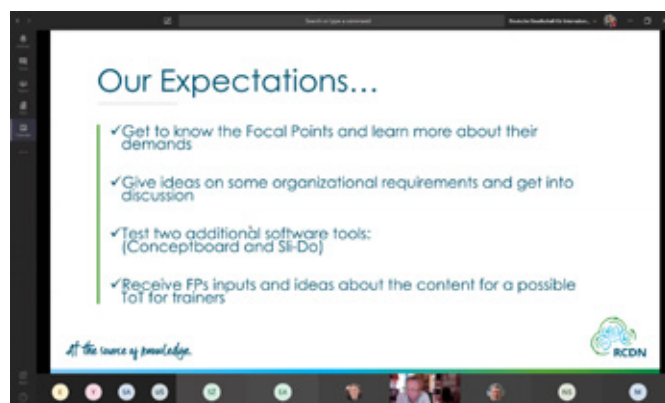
Search or type a command

Deutsche Gesellschaft für Internation...

Our Expectations…

✓Get to know the Focal Points and learn more about their demands

✓Give ideas on some organizational requirements and get into discussion

✓Test two additional software tools: (Conceptboard and Sli-Do)

✓Receive FPs inputs and ideas about the content for a possible ToT for trainers

at the source of knowledge

RCDN